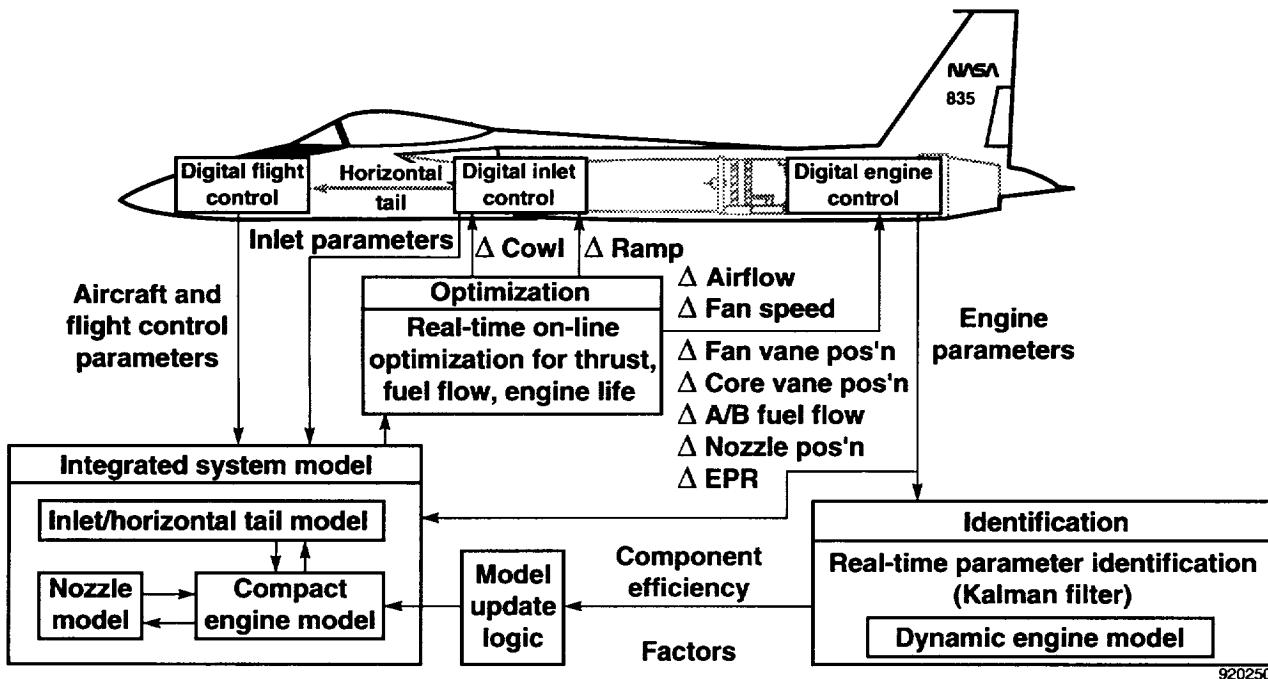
NASA
835

Digital flight control

Horizontal tail

Digital inlet control

Digital engine control

Inlet parameters

$\Delta$ Cowl

$\Delta$ Ramp

Aircraft and flight control parameters

Optimization

Real-time on-line optimization for thrust, fuel flow, engine life

$\Delta$ Airflow
$\Delta$ Fan speed
$\Delta$ Fan vane pos'n
$\Delta$ Core vane pos'n
$\Delta$ A/B fuel flow
$\Delta$ Nozzle pos'n
$\Delta$ EPR

Engine parameters

Integrated system model

Inlet/horizontal tail model

Nozzle model

Compact engine model

Model update logic

Component efficiency

Factors

Identification

Real-time parameter identification (Kalman filter)

Dynamic engine model

920250